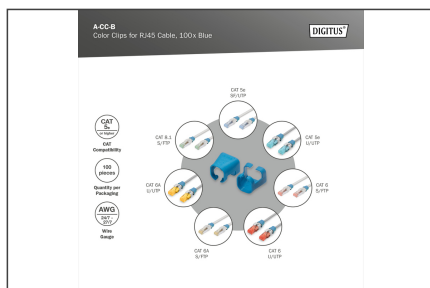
A-CC-B
Color Clips for RJ45 Cable, 100x Blue

DIGITUS®

CAT 5e or higher
CAT Compatibility

100 pieces
Quantity per Packaging

AWG 24/7 - 27/7
Wire Gauge

CAT 5e SF/UTP

CAT 5e U/UTP

CAT 6 S/FTP

CAT 6 U/UTP

CAT 6A S/FTP

CAT 6A U/UTP

CAT 8.1 S/FTP